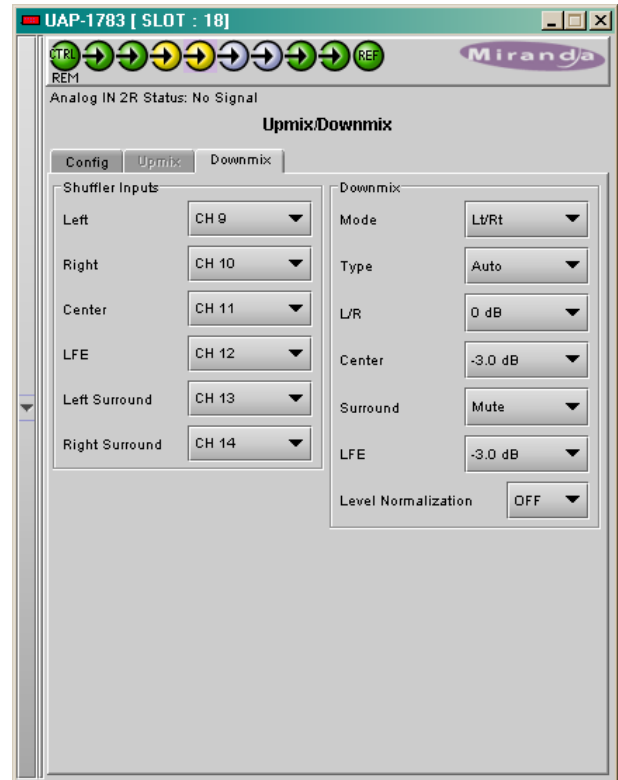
UAP-1783 [ SLOT : 18]

CTRL REM REF

Miranda

Analog IN 2R Status: No Signal

Upmix/Downmix

Config Upmix Downmix

Shuffler Inputs

Left CH 9

Right CH 10

Center CH 11

LFE CH 12

Left Surround CH 13

Right Surround CH 14

Downmix

Mode Lt/Rt

Type Auto

L/R 0 dB

Center -3.0 dB

Surround Mute

LFE -3.0 dB

Level Normalization OFF